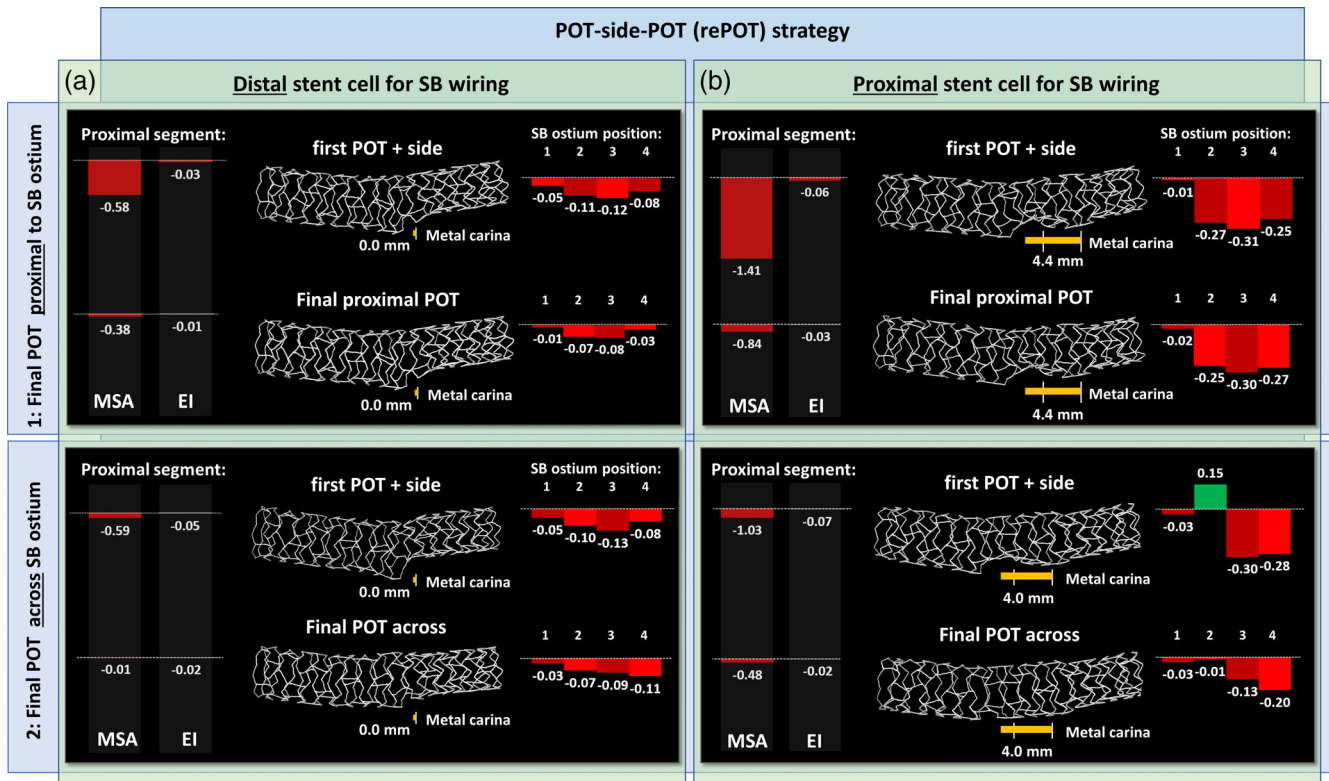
POT-side-POT (rePOT) strategy

(a) Distal stent cell for SB wiring

(b) Proximal stent cell for SB wiring

1: Final POT proximal to SB ostium

Proximal segment:

-0.58
-0.03
-0.38
-0.01
MSA EI

first POT + side
0.0 mm Metal carina

SB ostium position:
1 2 3 4
-0.05 -0.11 -0.12 -0.08

Final proximal POT
0.0 mm Metal carina
1 2 3 4
-0.01 -0.07 -0.08 -0.03

Proximal segment:
-1.41
-0.06
-0.84
-0.03
MSA EI

first POT + side
4.4 mm Metal carina

SB ostium position:
1 2 3 4
-0.01 -0.27 -0.31 -0.25

Final proximal POT
4.4 mm Metal carina
1 2 3 4
-0.02 -0.25 -0.30 -0.27

2: Final POT across SB ostium

Proximal segment:
-0.59
-0.05
-0.01
-0.02
MSA EI

first POT + side
0.0 mm Metal carina

SB ostium position:
1 2 3 4
-0.05 -0.10 -0.13 -0.08

Final POT across
0.0 mm Metal carina
1 2 3 4
-0.03 -0.07 -0.09 -0.11

Proximal segment:
-1.03
-0.07
-0.48
-0.02
MSA EI

first POT + side
4.0 mm Metal carina
0.15
-0.03 -0.30 -0.28

Final POT across
4.0 mm Metal carina
1 2 3 4
-0.03 -0.01 -0.13 -0.20